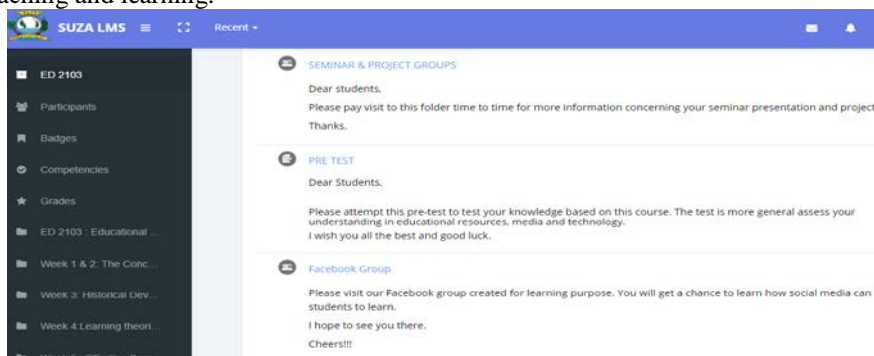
aching and learning.

SUZA LMS ≡ Recent ▾

ED 2103
Participants
Badges
Competencies
Grades
ED 2103 : Educational ...
Week 1 & 2: The Conc...
Week 3: Historical Dev...
Week 4:Learning theori...

SEMINAR & PROJECT GROUPS
Dear students,
Please pay visit to this folder time to time for more information concerning your seminar presentation and project
Thanks.

PRE TEST
Dear Students,
Please attempt this pre-test to test your knowledge based on this course. The test is more general assess your understanding in educational resources, media and technology.
I wish you all the best and good luck.

Facebook Group
Please visit our Facebook group created for learning purpose. You will get a chance to learn how social media can students to learn.
I hope to see you there.
Cheers!!!